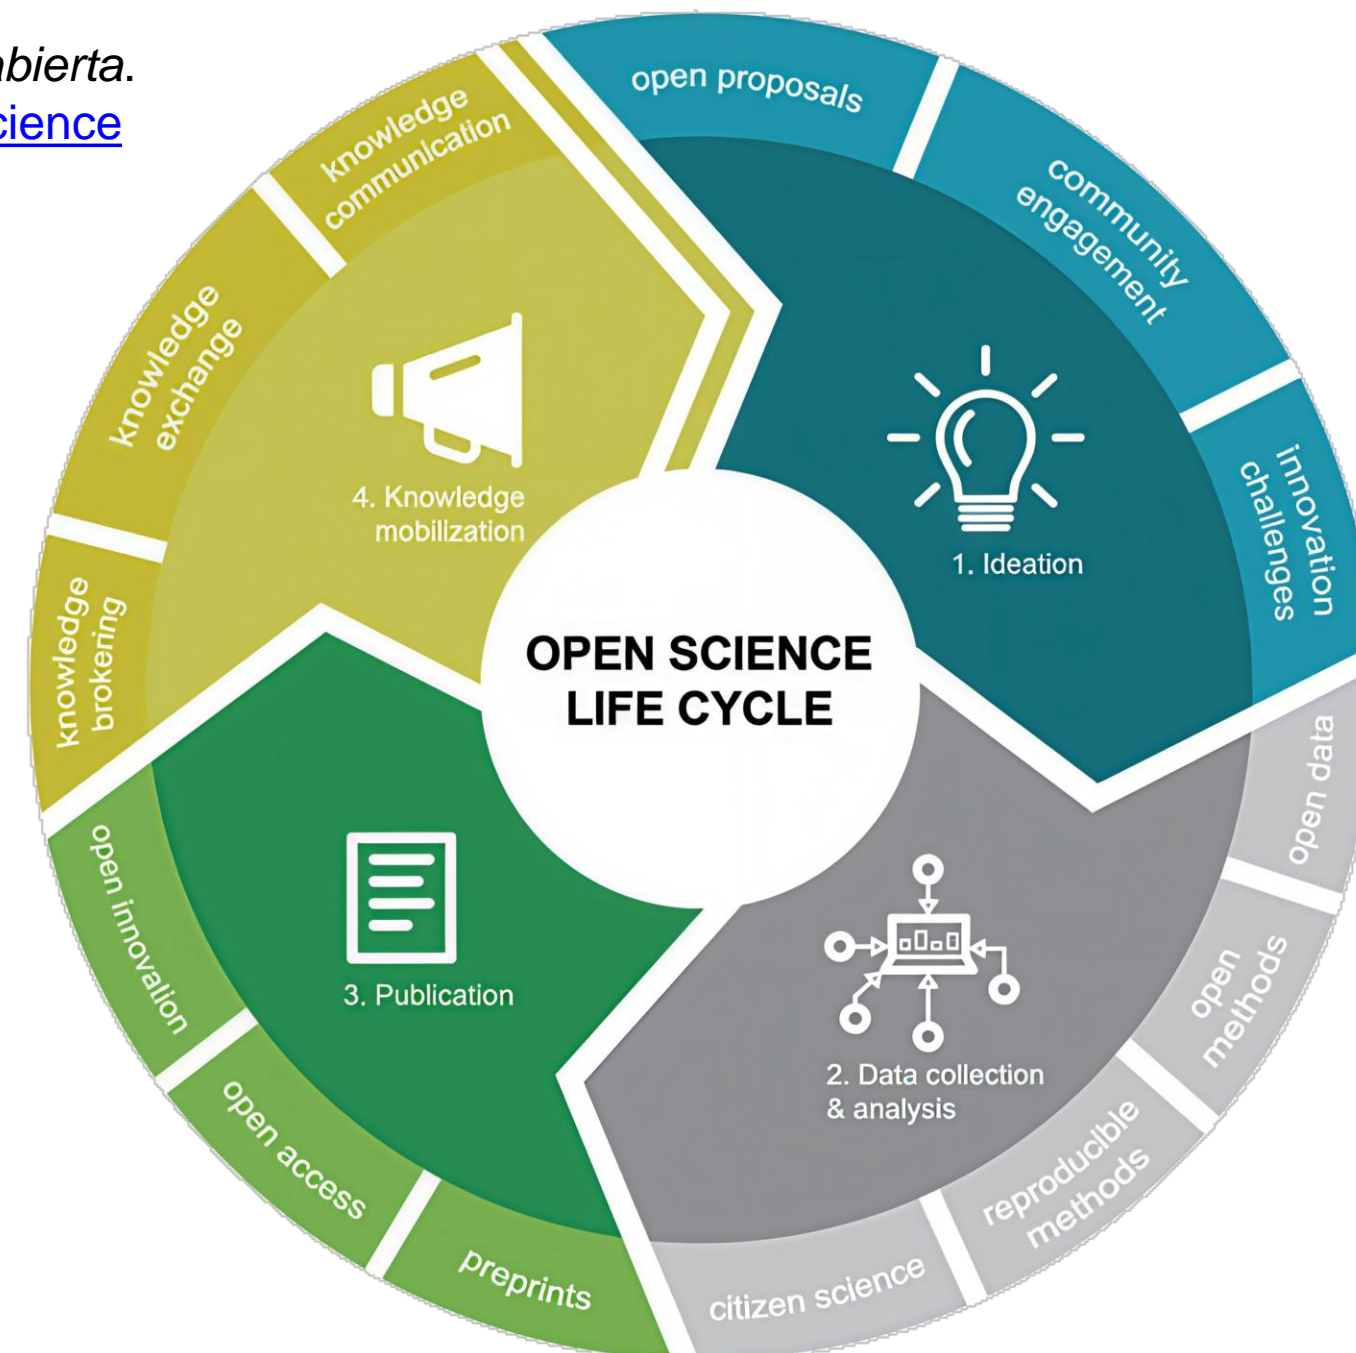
bierta.
cience

open proposals

community engagement

innovation challenges

1. Ideation

open data

open methods

reproducible methods

citizen science

2. Data collection & analysis

preprints

open access

open innovation

3. Publication

knowledge brokering

knowledge exchange

knowledge communication

4. Knowledge mobilization

OPEN SCIENCE LIFE CYCLE